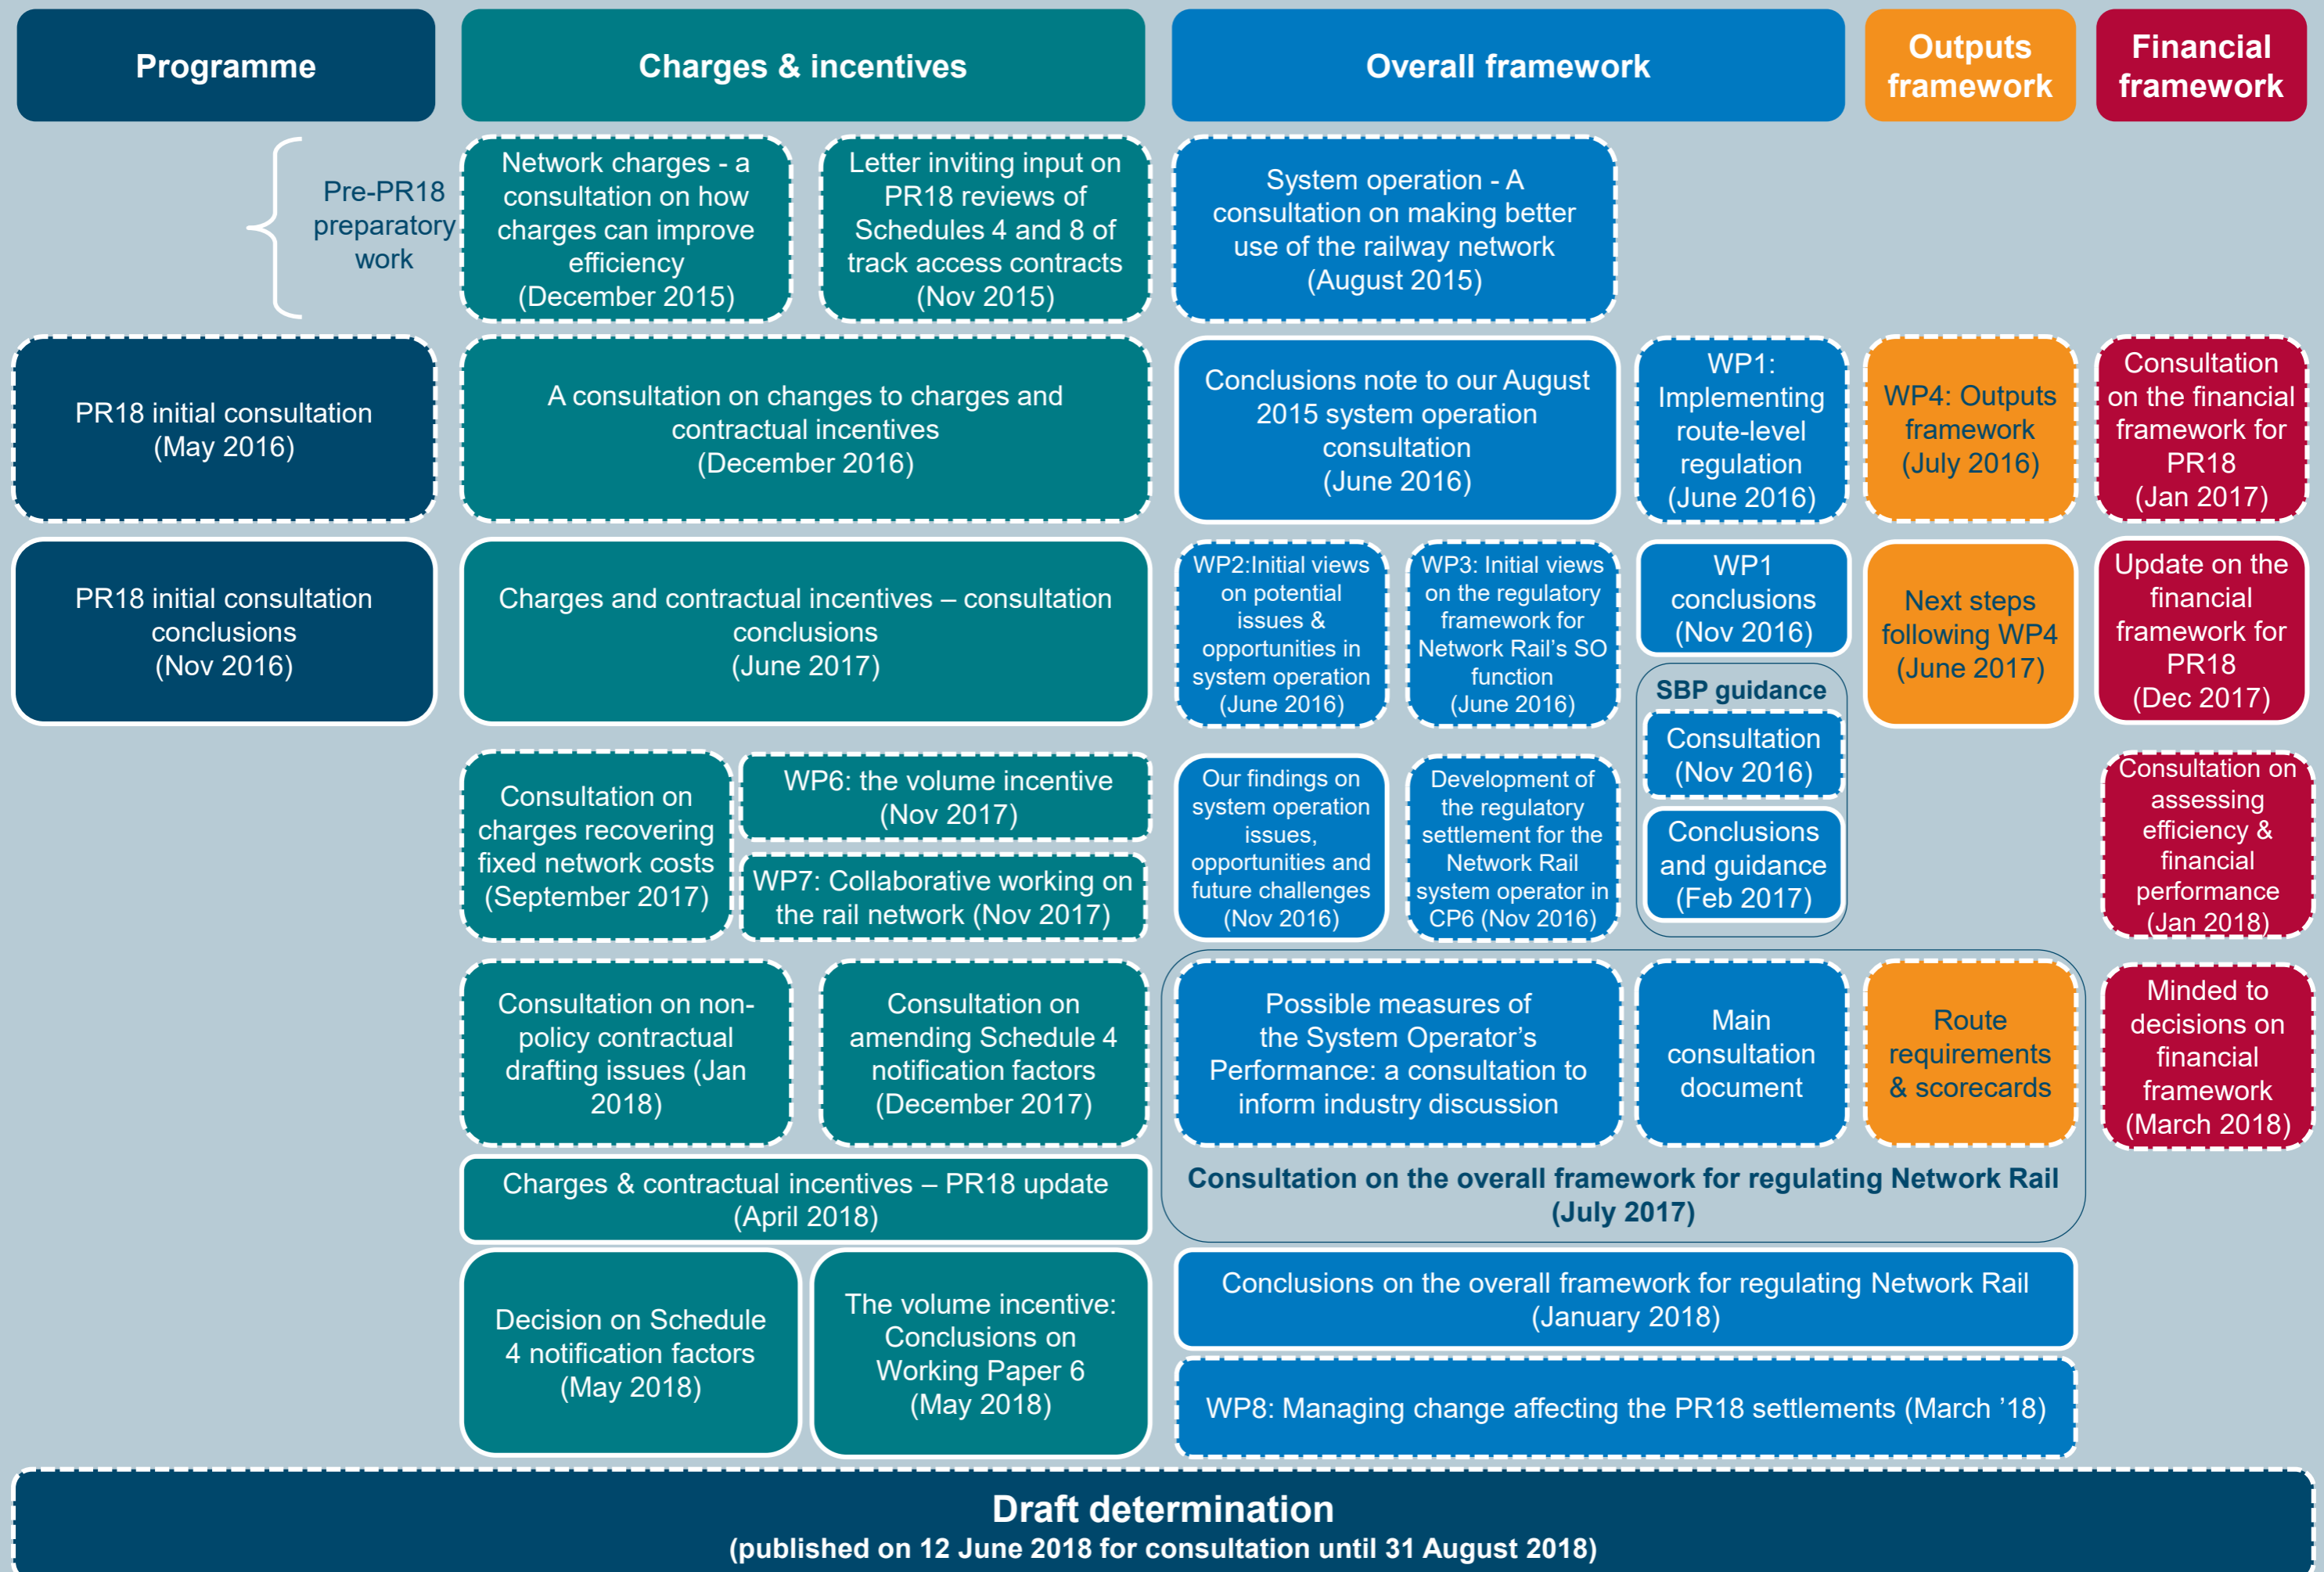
Programme

Charges & incentives

Overall framework

Outputs framework

Financial framework

Pre-PR18 preparatory work

Network charges - a consultation on how charges can improve efficiency (December 2015)

Letter inviting input on PR18 reviews of Schedules 4 and 8 of track access contracts (Nov 2015)

System operation - A consultation on making better use of the railway network (August 2015)

PR18 initial consultation (May 2016)

A consultation on changes to charges and contractual incentives (December 2016)

Conclusions note to our August 2015 system operation consultation (June 2016)

WP1: Implementing route-level regulation (June 2016)

WP4: Outputs framework (July 2016)

Consultation on the financial framework for PR18 (Jan 2017)

PR18 initial consultation conclusions (Nov 2016)

Charges and contractual incentives – consultation conclusions (June 2017)

WP2:Initial views on potential issues & opportunities in system operation (June 2016)

WP3: Initial views on the regulatory framework for Network Rail's SO function (June 2016)

WP1 conclusions (Nov 2016)

Next steps following WP4 (June 2017)

Update on the financial framework for PR18 (Dec 2017)

SBP guidance

Consultation (Nov 2016)

Conclusions and guidance (Feb 2017)

Consultation on charges recovering fixed network costs (September 2017)

WP6: the volume incentive (Nov 2017)

WP7: Collaborative working on the rail network (Nov 2017)

Our findings on system operation issues, opportunities and future challenges (Nov 2016)

Development of the regulatory settlement for the Network Rail system operator in CP6 (Nov 2016)

Consultation on assessing efficiency & financial performance (Jan 2018)

Consultation on non-policy contractual drafting issues (Jan 2018)

Consultation on amending Schedule 4 notification factors (December 2017)

Possible measures of the System Operator's Performance: a consultation to inform industry discussion

Main consultation document

Route requirements & scorecards

Minded to decisions on financial framework (March 2018)

Consultation on the overall framework for regulating Network Rail (July 2017)

Charges & contractual incentives – PR18 update (April 2018)

Conclusions on the overall framework for regulating Network Rail (January 2018)

Decision on Schedule 4 notification factors (May 2018)

The volume incentive: Conclusions on Working Paper 6 (May 2018)

WP8: Managing change affecting the PR18 settlements (March '18)

Draft determination
(published on 12 June 2018 for consultation until 31 August 2018)